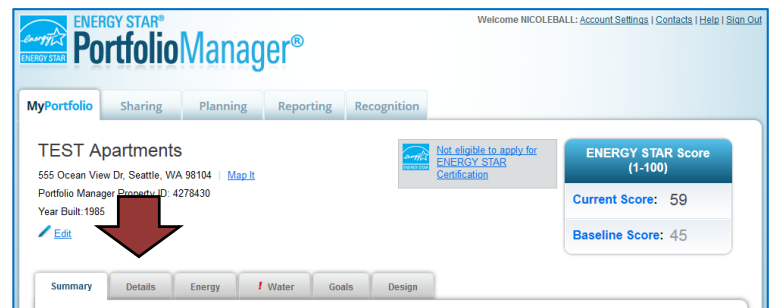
energy
ENERGY STAR
ENERGY STAR®
PortfolioManager®

Welcome NICOLEBALL: Account Settings | Contacts | Help | Sign Out

MyPortfolio | Sharing | Planning | Reporting | Recognition

TEST Apartments

555 Ocean View Dr, Seattle, WA 98104 | Map It

Portfolio Manager Property ID: 4278430

Year Built:1985

Edit

Not eligible to apply for ENERGY STAR Certification

ENERGY STAR Score (1-100)

Current Score: 59

Baseline Score: 45

Summary | Details | Energy | ! Water | Goals | Design